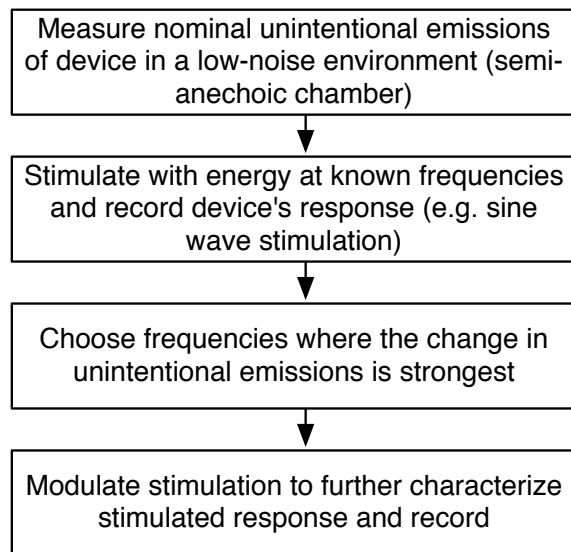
Measure nominal unintentional emissions of device in a low-noise environment (semi-anechoic chamber)

Stimulate with energy at known frequencies and record device's response (e.g. sine wave stimulation)

Choose frequencies where the change in unintentional emissions is strongest

Modulate stimulation to further characterize stimulated response and record